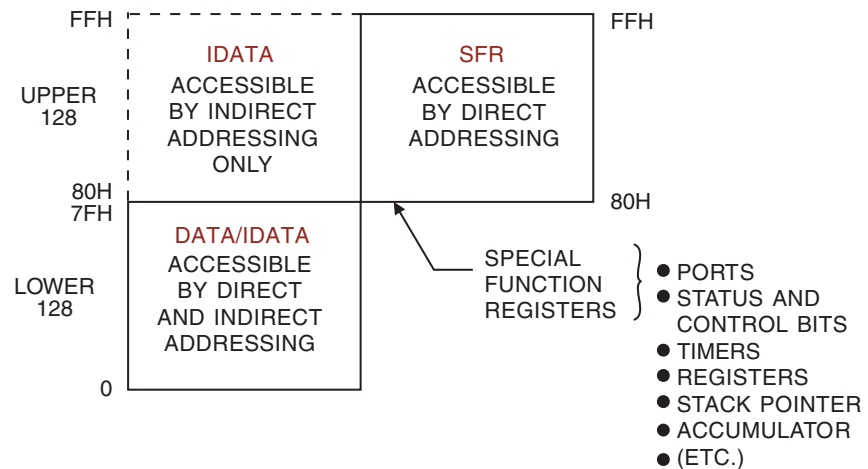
FFH

UPPER 128

IDATA
ACCESSIBLE BY INDIRECT ADDRESSING ONLY

FFH

SFR
ACCESSIBLE BY DIRECT ADDRESSING

80H

80H
7FH

LOWER 128

DATA/IDATA
ACCESSIBLE BY DIRECT AND INDIRECT ADDRESSING

0

SPECIAL FUNCTION REGISTERS

● PORTS
● STATUS AND CONTROL BITS
● TIMERS
● REGISTERS
● STACK POINTER
● ACCUMULATOR
● (ETC.)